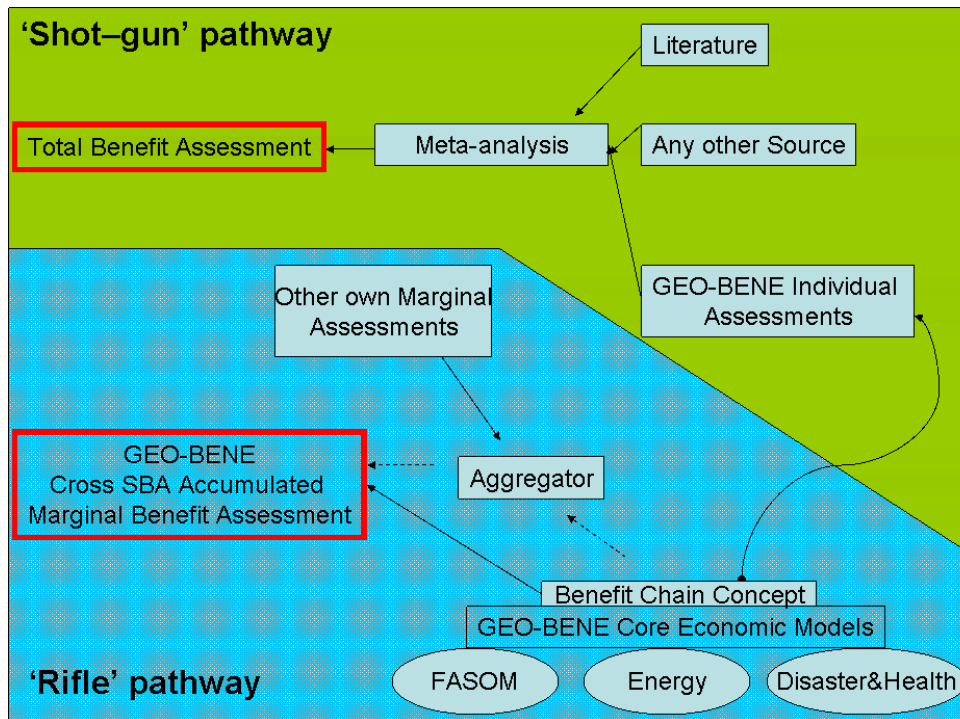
'Shot–gun' pathway

Literature

Total Benefit Assessment

Meta-analysis

Any other Source

Other own Marginal Assessments

GEO-BENE Individual Assessments

GEO-BENE Cross SBA Accumulated Marginal Benefit Assessment

Aggregator

Benefit Chain Concept

GEO-BENE Core Economic Models

'Rifle' pathway

FASOM

Energy

Disaster&Health